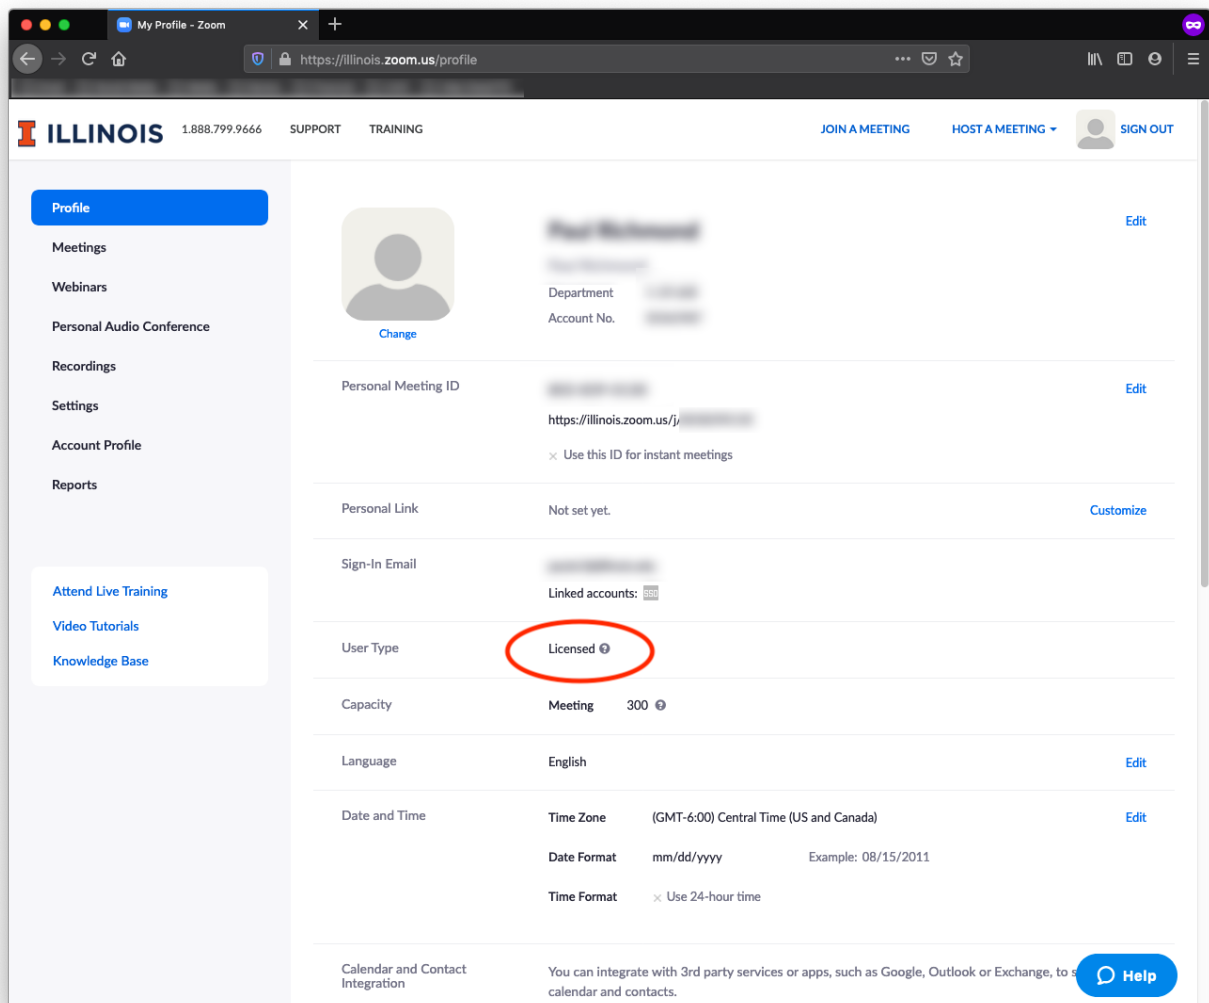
My Profile - Zoom

https://illinois.zoom.us/profile

I ILLINOIS 1.888.799.9666 SUPPORT TRAINING JOIN A MEETING HOST A MEETING SIGN OUT

Profile
Meetings
Webinars
Personal Audio Conference
Recordings
Settings
Account Profile
Reports

Attend Live Training
Video Tutorials
Knowledge Base

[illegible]
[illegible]
Department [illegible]
Account No. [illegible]
Change
Edit

Personal Meeting ID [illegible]
https://illinois.zoom.us/j/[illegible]
Use this ID for instant meetings
Edit

Personal Link Not set yet. Customize

Sign-In Email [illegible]
Linked accounts: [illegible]

User Type Licensed

Capacity Meeting 300

Language English Edit

Date and Time
Time Zone (GMT-6:00) Central Time (US and Canada) Edit
Date Format mm/dd/yyyy Example: 08/15/2011
Time Format Use 24-hour time

Calendar and Contact Integration
You can integrate with 3rd party services or apps, such as Google, Outlook or Exchange, to s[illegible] calendar and contacts.

Help